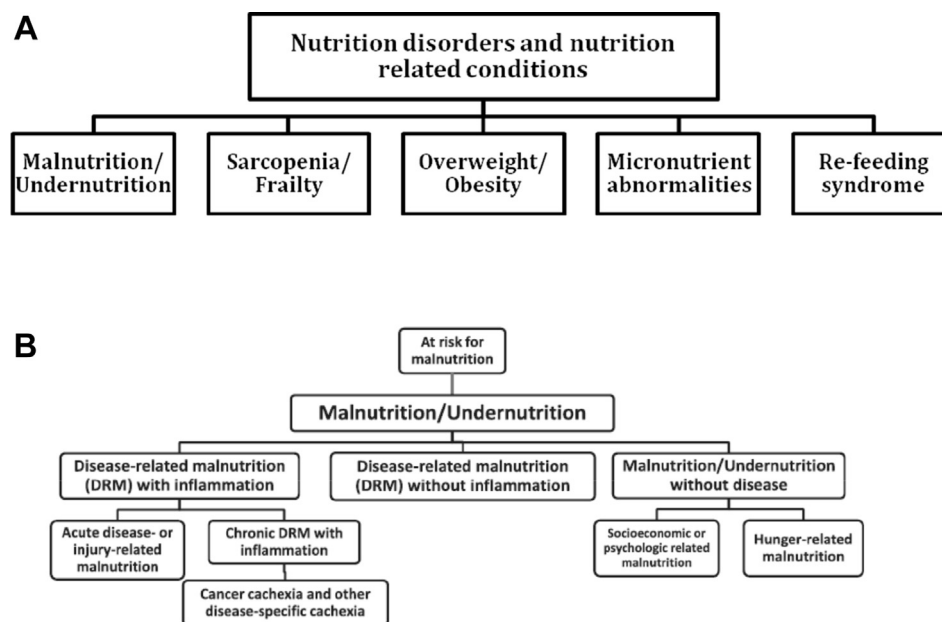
A

Nutrition disorders and nutrition related conditions

Malnutrition/ Undernutrition

Sarcopenia/ Frailty

Overweight/ Obesity

Micronutrient abnormalities

Re-feeding syndrome

B

At risk for malnutrition

Malnutrition/Undernutrition

Disease-related malnutrition (DRM) with inflammation

Disease-related malnutrition (DRM) without inflammation

Malnutrition/Undernutrition without disease

Acute disease- or injury-related malnutrition

Chronic DRM with inflammation

Cancer cachexia and other disease-specific cachexia

Socioeconomic or psychologic related malnutrition

Hunger-related malnutrition